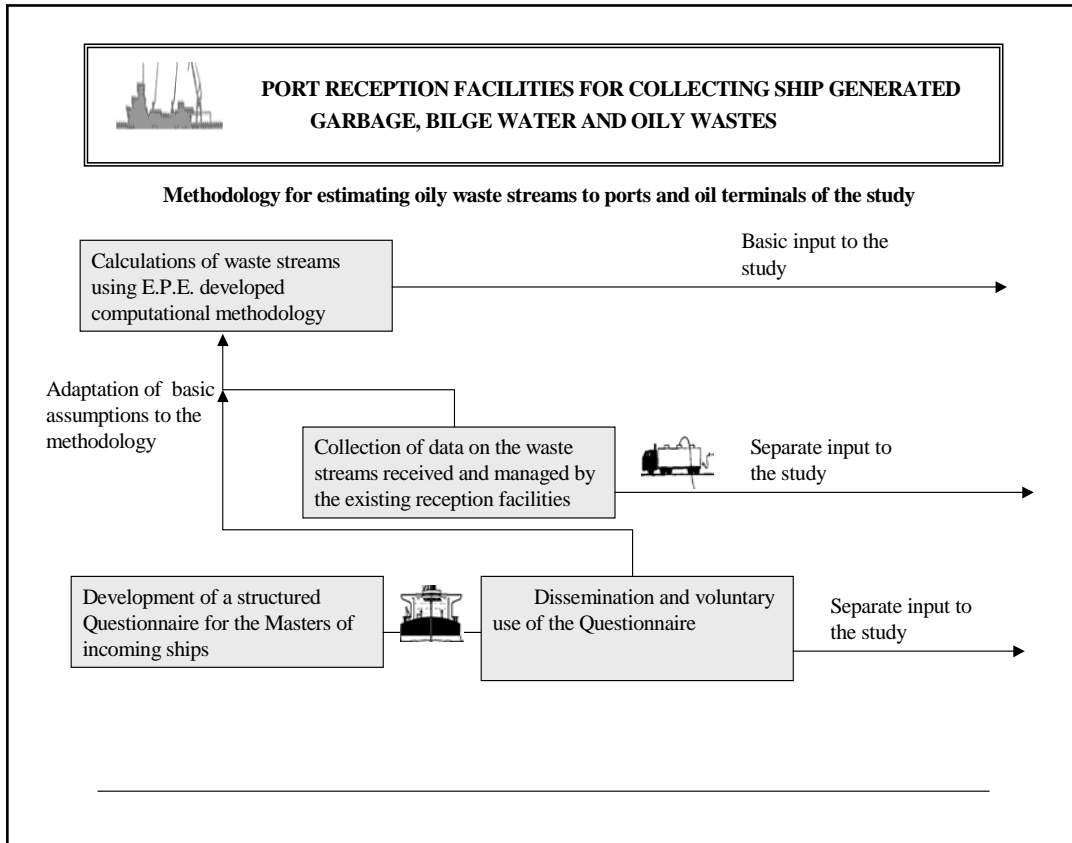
PORT RECEPTION FACILITIES FOR COLLECTING SHIP GENERATED GARBAGE, BILGE WATER AND OILY WASTES

Methodology for estimating oily waste streams to ports and oil terminals of the study

Calculations of waste streams using E.P.E. developed computational methodology

Basic input to the study

Adaptation of basic assumptions to the methodology

Collection of data on the waste streams received and managed by the existing reception facilities

Separate input to the study

Development of a structured Questionnaire for the Masters of incoming ships

Dissemination and voluntary use of the Questionnaire

Separate input to the study